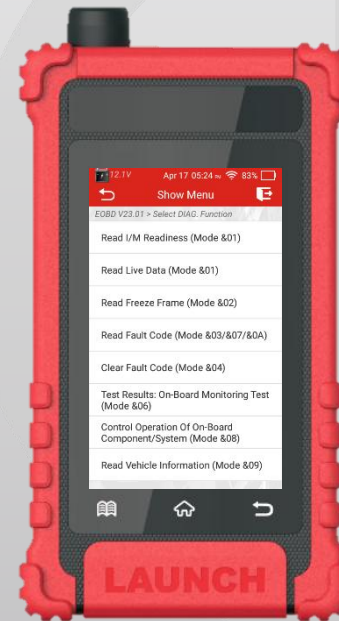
12.1V Apr 17 05:24 83%
Show Menu
EOBD V23.01 > Select DIAG. Function

Read I/M Readiness (Mode &01)

Read Live Data (Mode &01)

Read Freeze Frame (Mode &02)

Read Fault Code (Mode &03/&07/&0A)

Clear Fault Code (Mode &04)

Test Results: On-Board Monitoring Test (Mode &06)

Control Operation Of On-Board Component/System (Mode &08)

Read Vehicle Information (Mode &09)

LAUNCH